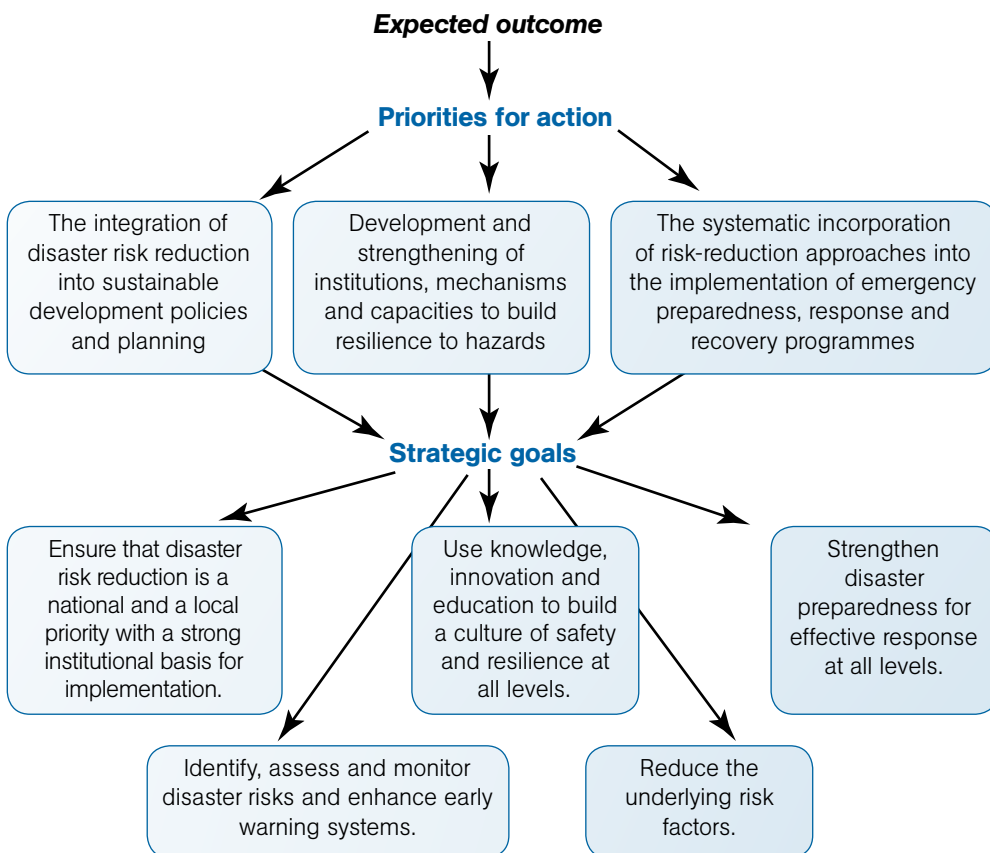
Expected outcome

Priorities for action

The integration of disaster risk reduction into sustainable development policies and planning

Development and strengthening of institutions, mechanisms and capacities to build resilience to hazards

The systematic incorporation of risk-reduction approaches into the implementation of emergency preparedness, response and recovery programmes

Strategic goals

Ensure that disaster risk reduction is a national and a local priority with a strong institutional basis for implementation.

Use knowledge, innovation and education to build a culture of safety and resilience at all levels.

Strengthen disaster preparedness for effective response at all levels.

Identify, assess and monitor disaster risks and enhance early warning systems.

Reduce the underlying risk factors.